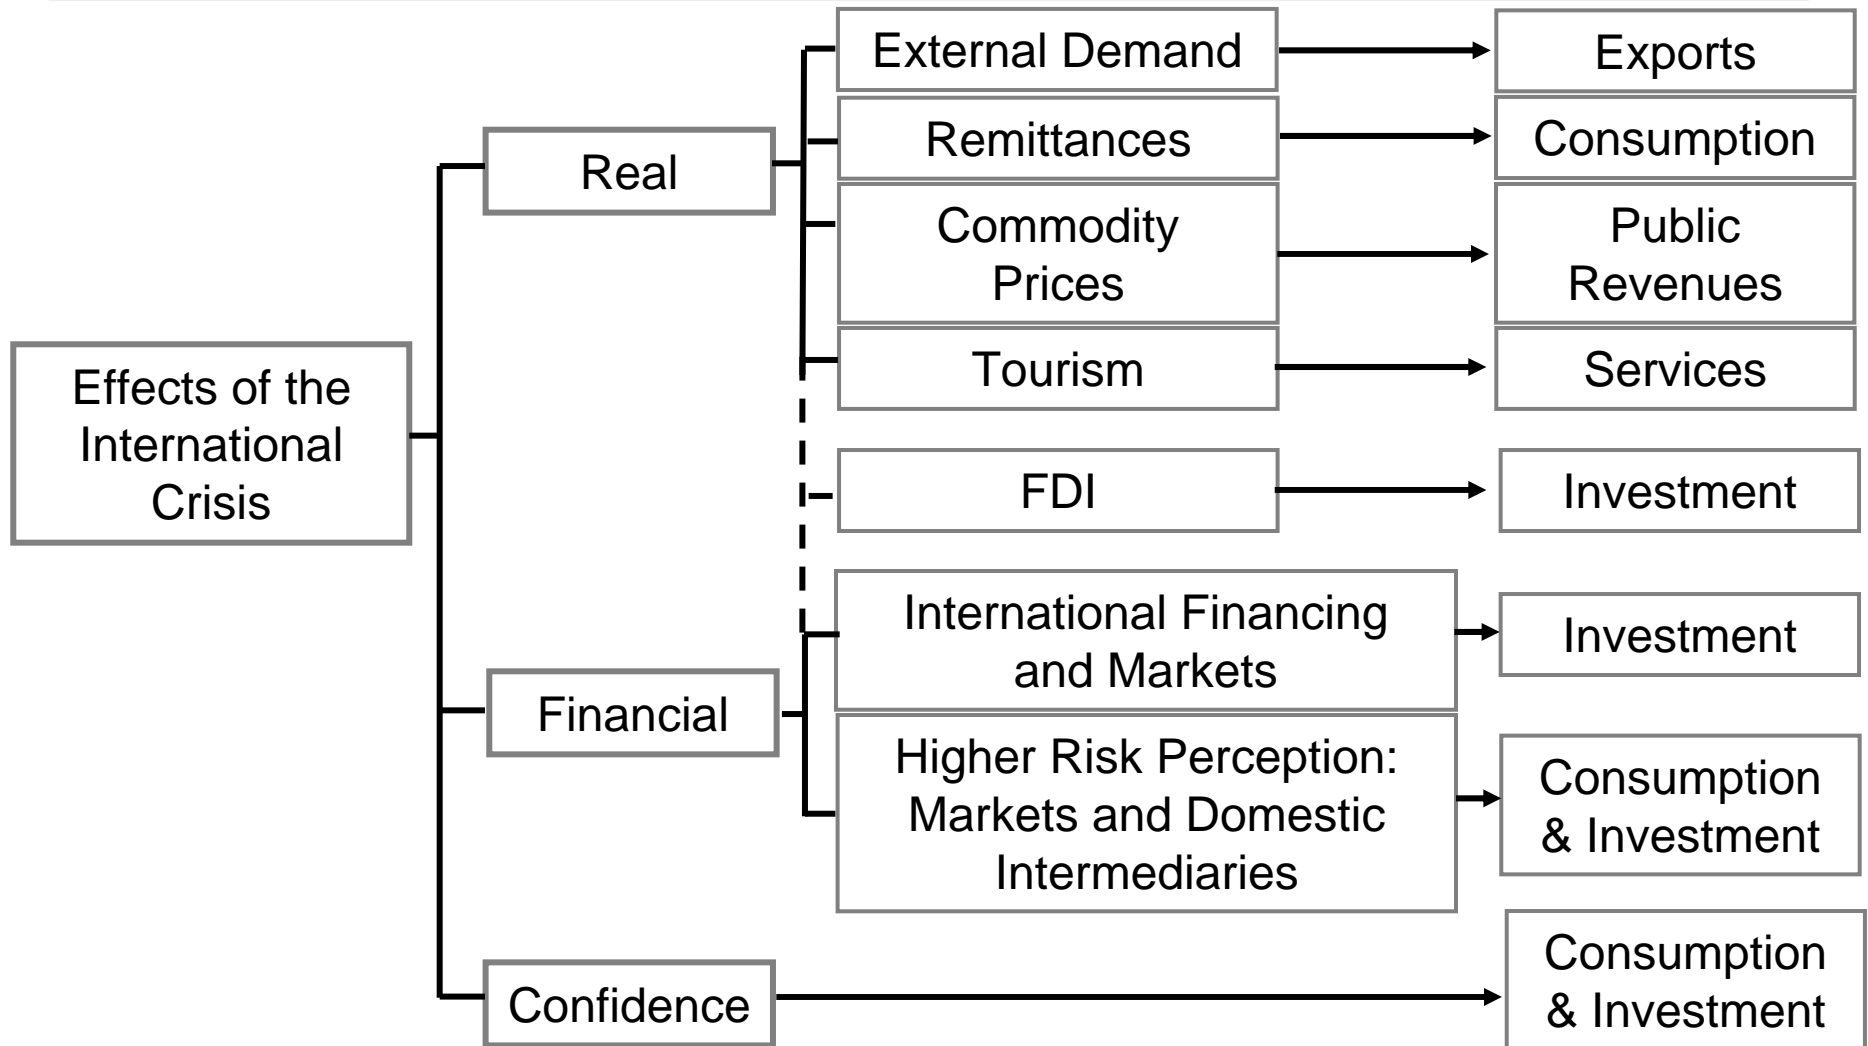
Effects of the International Crisis

Real

External Demand

Exports

Remittances

Consumption

Commodity Prices

Public Revenues

Tourism

Services

FDI

Investment

Financial

International Financing and Markets

Investment

Higher Risk Perception: Markets and Domestic Intermediaries

Consumption & Investment

Confidence

Consumption & Investment